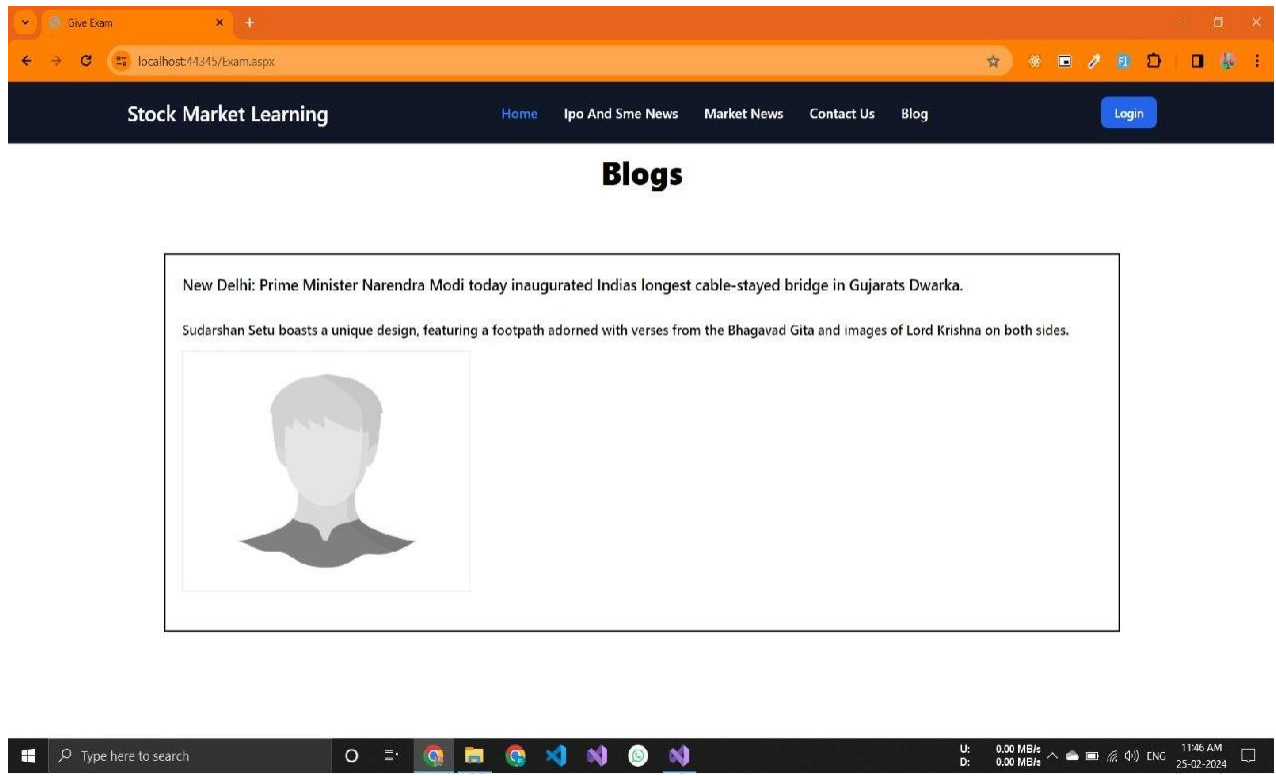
Give Exam

localhost:44345/Exam.aspx

Stock Market Learning

Home
Ipo And Sme News
Market News
Contact Us
Blog

Login

Blogs

New Delhi: Prime Minister Narendra Modi today inaugurated Indias longest cable-stayed bridge in Gujarats Dwarka.

Sudarshan Setu boasts a unique design, featuring a footpath adorned with verses from the Bhagavad Gita and images of Lord Krishna on both sides.

Type here to search

U: 0.00 MB/s
D: 0.00 MB/s

ENG
11:46 AM
25-02-2024